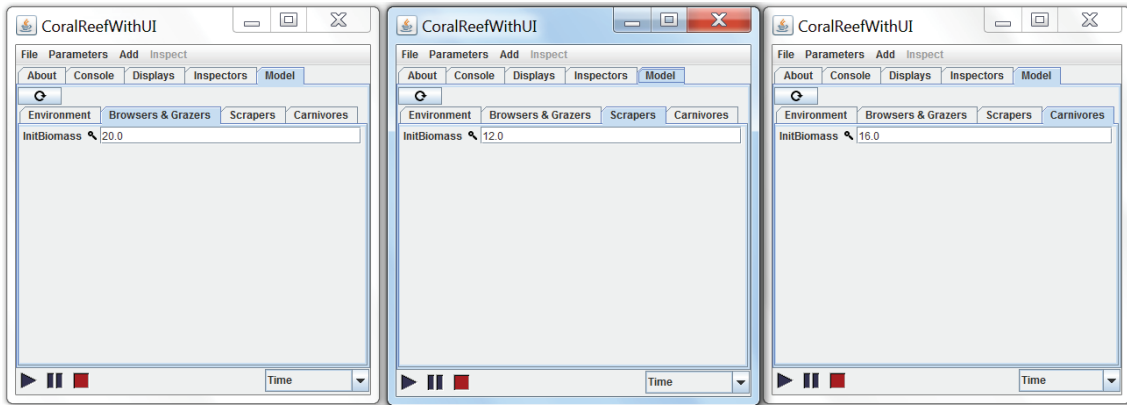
CoralReefWithUI

File Parameters Add Inspect

About Console Displays Inspectors Model

Environment Browsers & Grazers Scrapers Carnivores

InitBiomass 20.0

Time

CoralReefWithUI

File Parameters Add Inspect

About Console Displays Inspectors Model

Environment Browsers & Grazers Scrapers Carnivores

InitBiomass 12.0

Time

CoralReefWithUI

File Parameters Add Inspect

About Console Displays Inspectors Model

Environment Browsers & Grazers Scrapers Carnivores

InitBiomass 16.0

Time